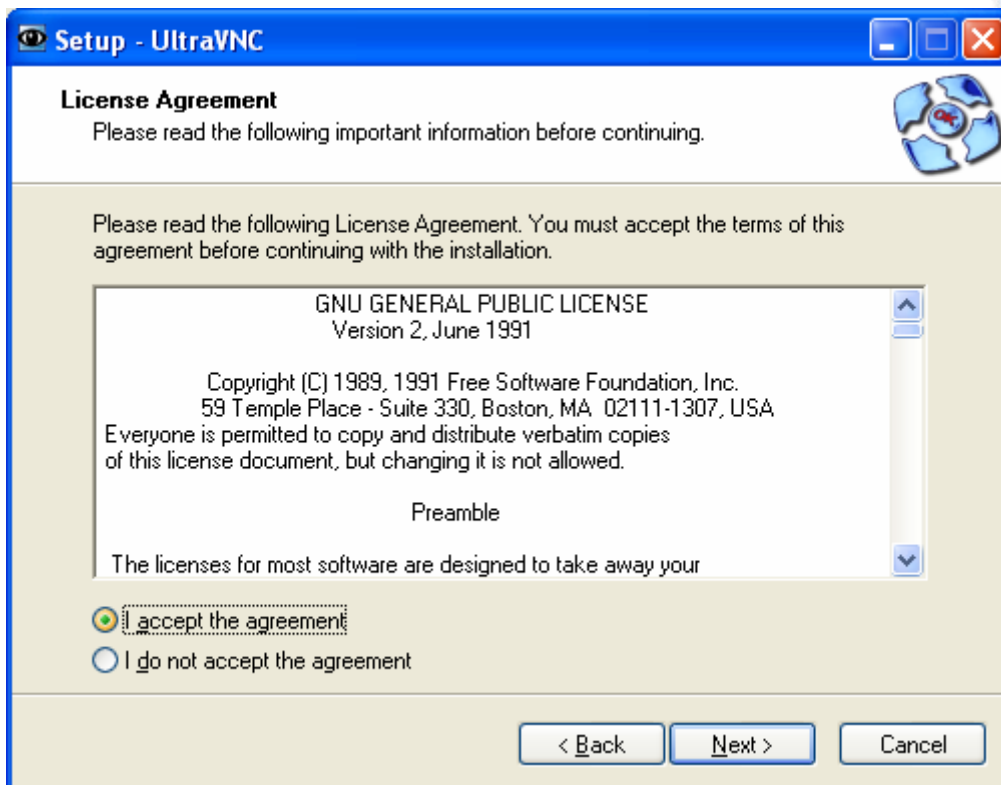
Setup - UltraVNC

License Agreement
Please read the following important information before continuing.

Please read the following License Agreement. You must accept the terms of this agreement before continuing with the installation.

GNU GENERAL PUBLIC LICENSE
Version 2, June 1991

Copyright (C) 1989, 1991 Free Software Foundation, Inc.
59 Temple Place - Suite 330, Boston, MA 02111-1307, USA
Everyone is permitted to copy and distribute verbatim copies
of this license document, but changing it is not allowed.

Preamble

The licenses for most software are designed to take away your

I accept the agreement
I do not accept the agreement

< Back
Next >
Cancel